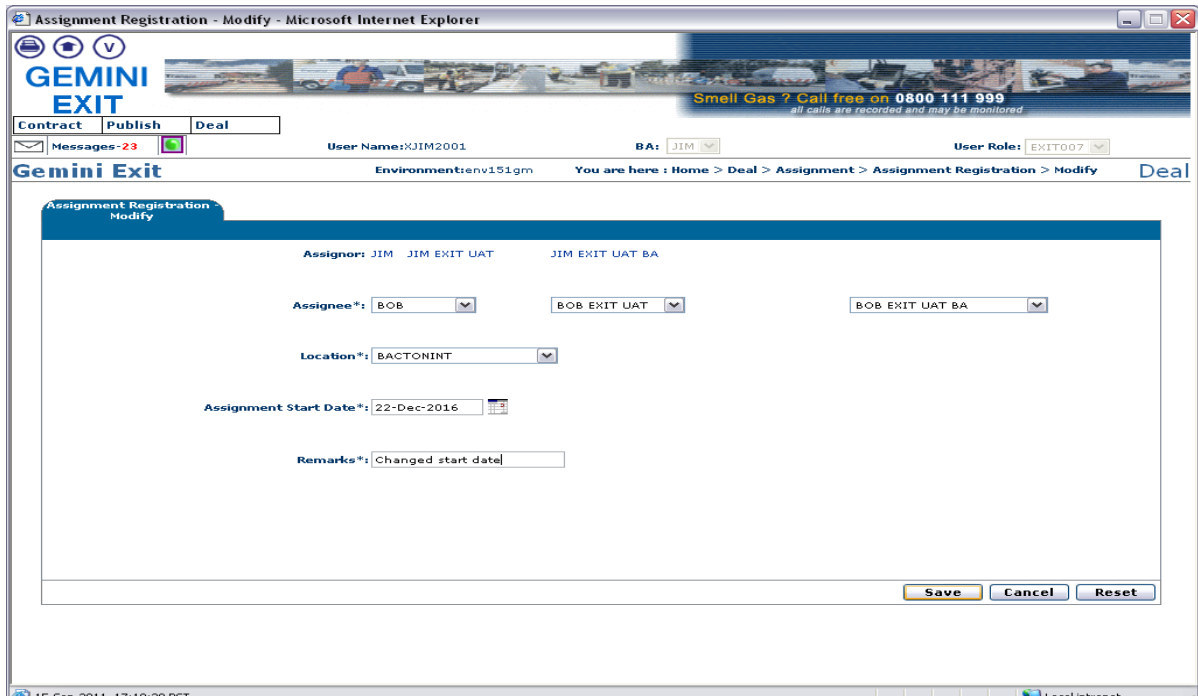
Assignment Registration - Modify - Microsoft Internet Explorer

V

GEMINI EXIT

Smell Gas ? Call free on 0800 111 999
all calls are recorded and may be monitored

Contract | Publish | Deal

Messages-23

User Name:XJIM2001

BA: JIM

User Role: EXIT007

Gemini Exit

Environment:env151gm

You are here : Home > Deal > Assignment > Assignment Registration > Modify

Deal

Assignment Registration - Modify

Assignor: JIM JIM EXIT UAT JIM EXIT UAT BA

Assignee*: BOB BOB EXIT UAT BOB EXIT UAT BA

Location*: BACTONINT

Assignment Start Date*: 22-Dec-2016

Remarks*: Changed start date

Save Cancel Reset

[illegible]

Local intranet